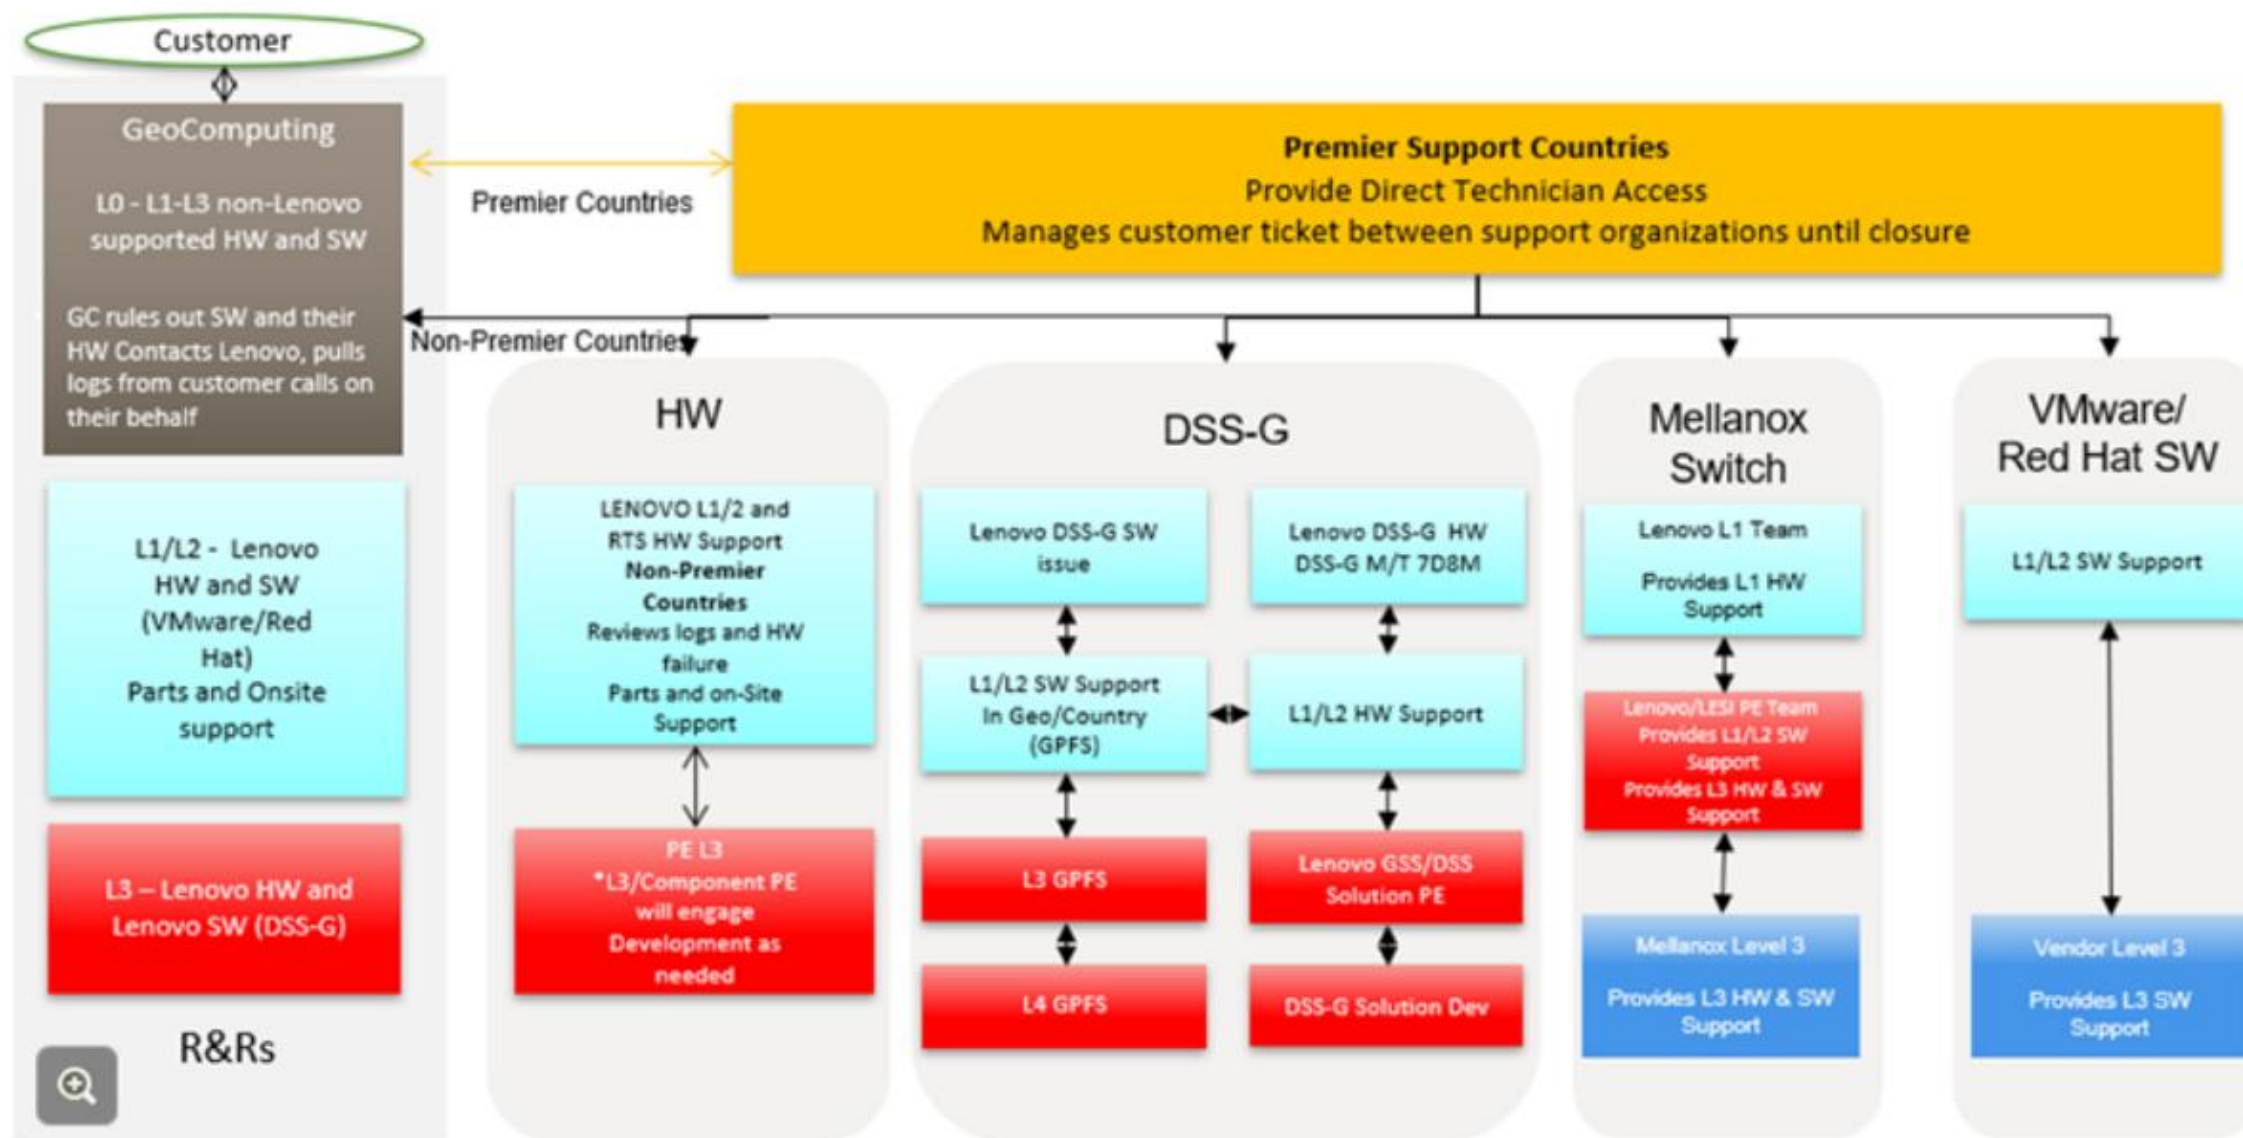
Customer

GeoComputing

L0 - L1-L3 non-Lenovo supported HW and SW

GC rules out SW and their HW Contacts Lenovo, pulls logs from customer calls on their behalf

L1/L2 - Lenovo HW and SW (VMware/Red Hat) Parts and Onsite support

L3 – Lenovo HW and Lenovo SW (DSS-G)

R&Rs

Premier Countries

Non-Premier Countries

Premier Support Countries
Provide Direct Technician Access
Manages customer ticket between support organizations until closure

HW

LENOVO L1/2 and RTS HW Support
Non-Premier Countries
Reviews logs and HW failure
Parts and on-Site Support

PE L3
*L3/Component PE will engage Development as needed

DSS-G

Lenovo DSS-G SW issue

Lenovo DSS-G HW DSS-G M/T 7D8M

L1/L2 SW Support In Geo/Country (GPFS)

L1/L2 HW Support

L3 GPFS

Lenovo GSS/DSS Solution PE

L4 GPFS

DSS-G Solution Dev

Mellanox Switch

Lenovo L1 Team

Provides L1 HW Support

Lenovo/LESI PE Team
Provides L1/L2 SW Support
Provides L3 HW & SW Support

Mellanox Level 3

Provides L3 HW & SW Support

VMware/ Red Hat SW

L1/L2 SW Support

Vendor Level 3

Provides L3 SW Support